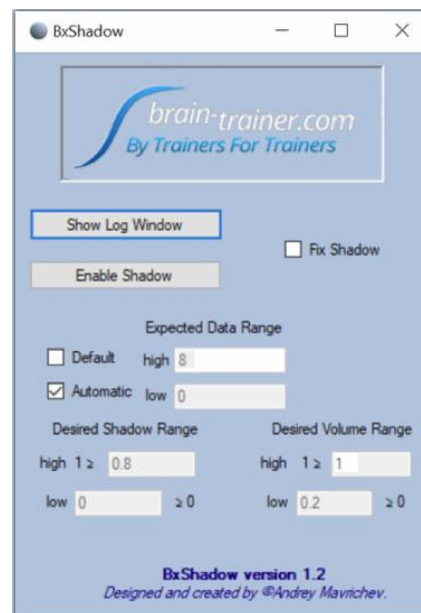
BxShadow

brain-trainer.com
By Trainers For Trainers

Show Log Window

Fix Shadow

Enable Shadow

Expected Data Range

Default high 8

Automatic low 0

Desired Shadow Range

high 1 ≥ 0.8

low 0 ≥ 0

Desired Volume Range

high 1 ≥ 1

low 0.2 ≥ 0

BxShadow version 1.2
Designed and created by ©Andrey Mavrichev.